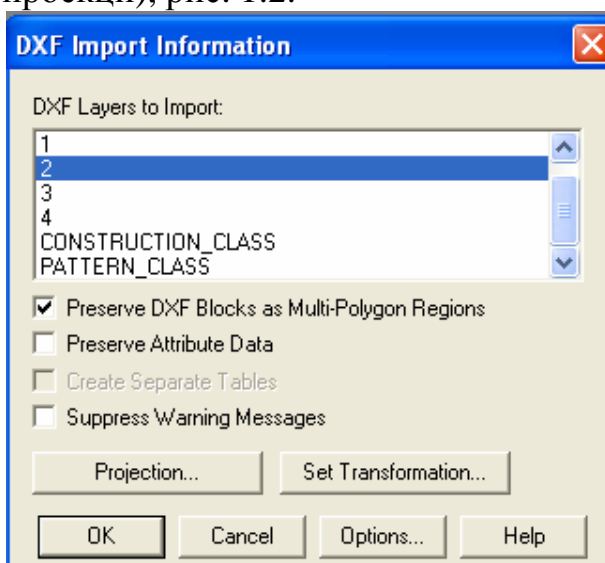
проекції), рис. 1.2.

DXF Import Information

DXF Layers to Import:

1
2
3
4
CONSTRUCTION_CLASS
PATTERN_CLASS

Preserve DXF Blocks as Multi-Polygon Regions

Preserve Attribute Data

Create Separate Tables

Suppress Warning Messages

Projection...

Set Transformation...

OK

Cancel

Options...

Help